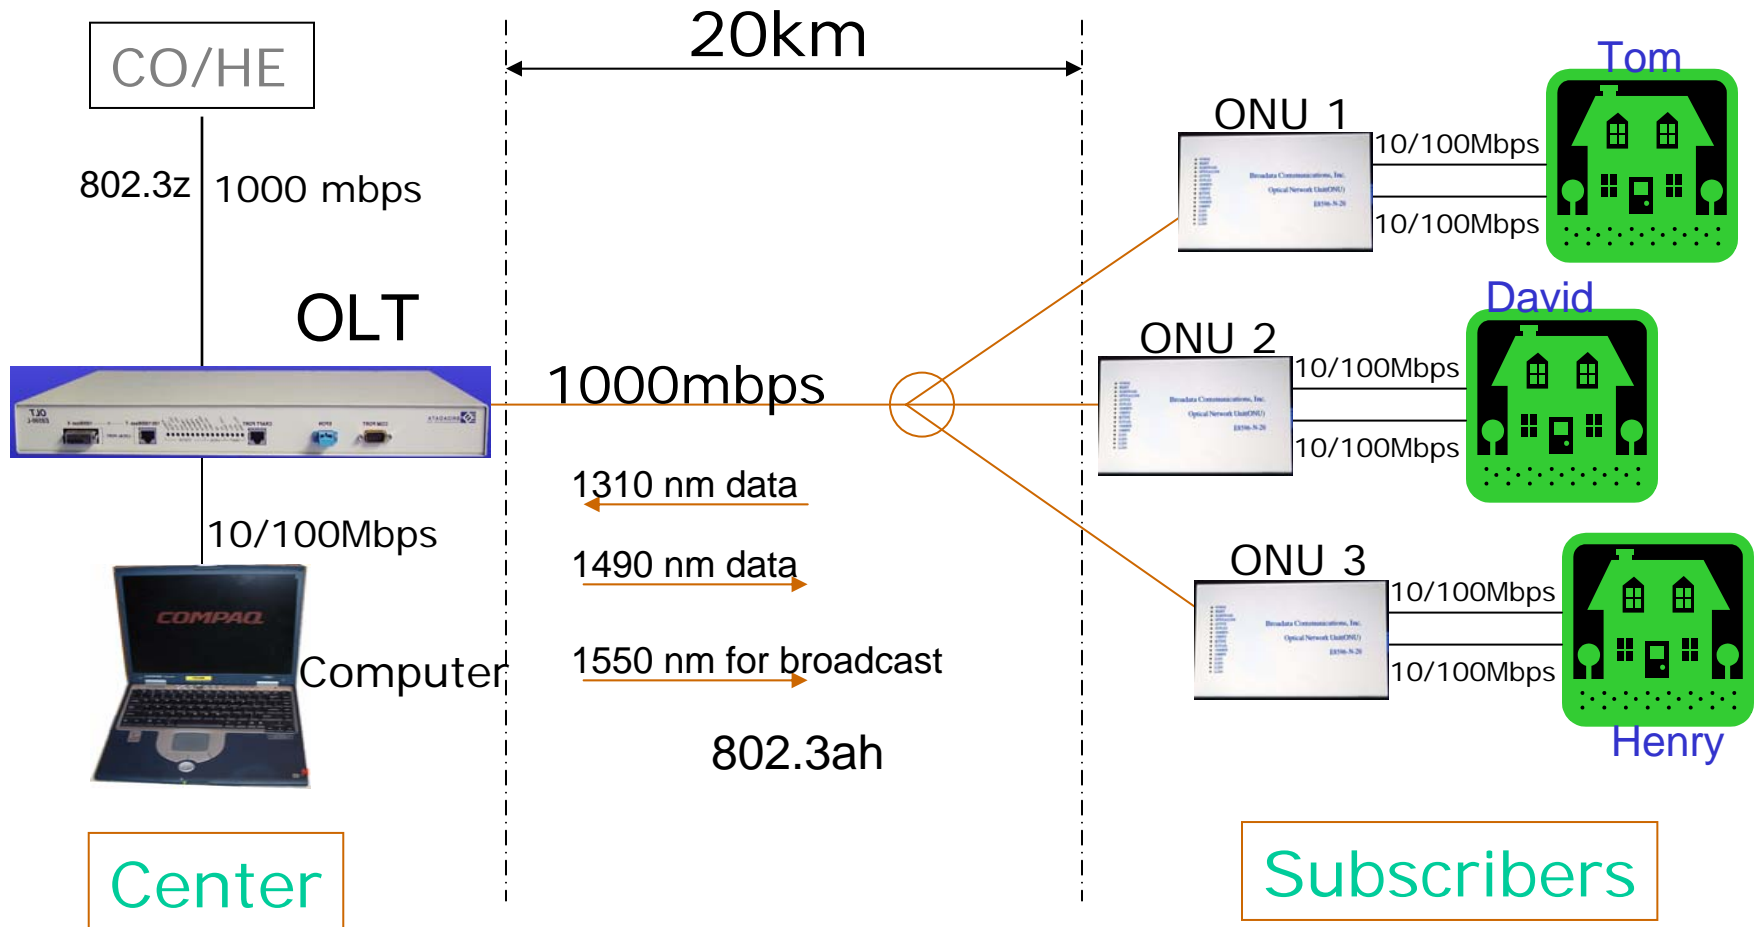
CO/HE

20km

802.3z

1000 mbps

OLT

1000mbps

10/100Mbps

COMPAQ

Computer

1310 nm data

1490 nm data

1550 nm for broadcast

802.3ah

Center

ONU 1

10/100Mbps

10/100Mbps

Tom

ONU 2

10/100Mbps

10/100Mbps

David

ONU 3

10/100Mbps

10/100Mbps

Henry

Subscribers